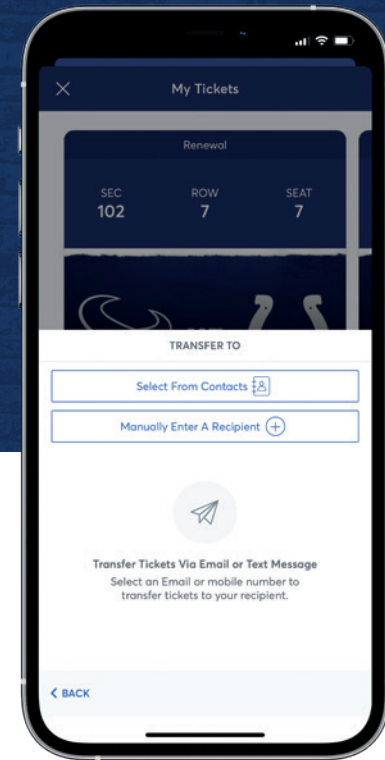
My Tickets

Renewal

| SEC | ROW | SEAT |
|---|---|---|
| 102 | 7 | 7 |

TRANSFER TO

Select From Contacts

Manually Enter A Recipient

Transfer Tickets Via Email or Text Message

Select an Email or mobile number to transfer tickets to your recipient.

< BACK